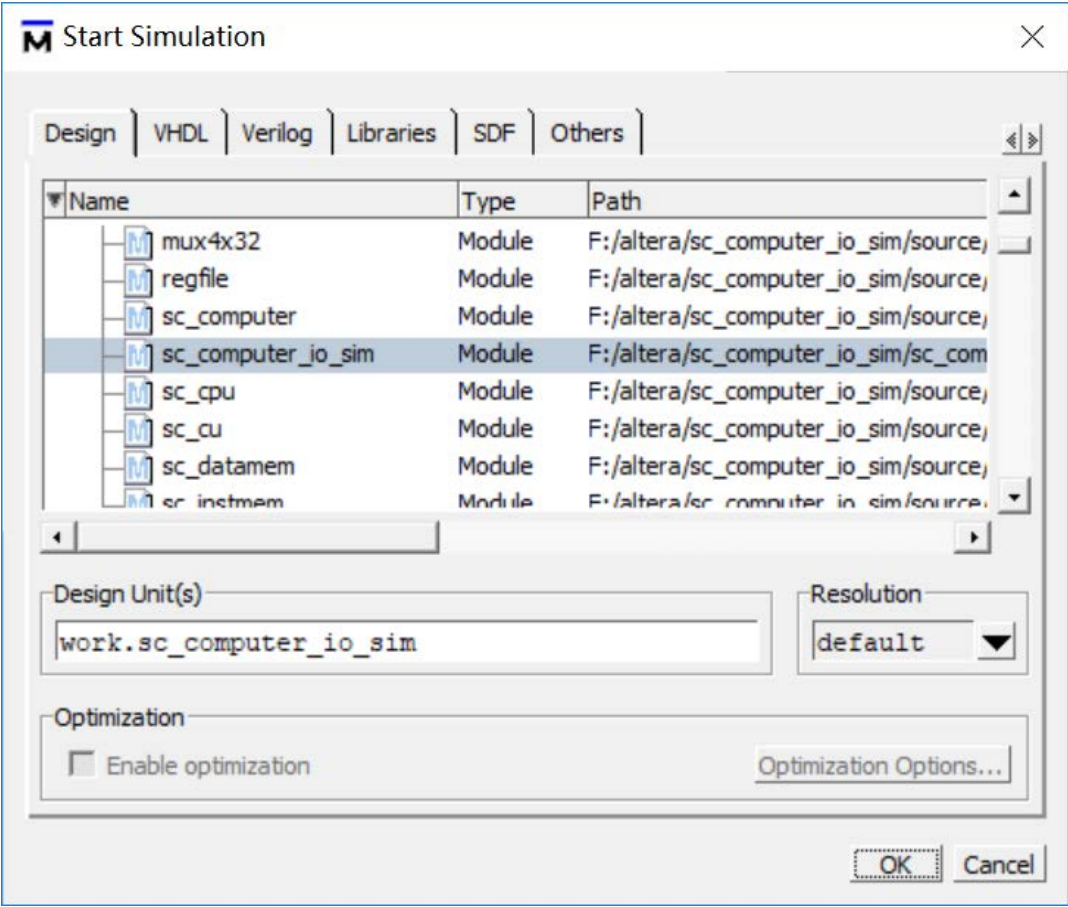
Start Simulation

Design | VHDL | Verilog | Libraries | SDF | Others

| Name | Type | Path |
|---|---|---|
| mux4x32 | Module | F:/altera/sc_computer_io_sim/source/ |
| regfile | Module | F:/altera/sc_computer_io_sim/source/ |
| sc_computer | Module | F:/altera/sc_computer_io_sim/source/ |
| sc_computer_io_sim | Module | F:/altera/sc_computer_io_sim/sc_com |
| sc_cpu | Module | F:/altera/sc_computer_io_sim/source/ |
| sc_cu | Module | F:/altera/sc_computer_io_sim/source/ |
| sc_datamem | Module | F:/altera/sc_computer_io_sim/source/ |
| sc_instmem | Module | F:/altera/sc_computer_io_sim/source/ |

Design Unit(s)
work.sc_computer_io_sim

Resolution
default

Optimization
Enable optimization
Optimization Options...

OK Cancel